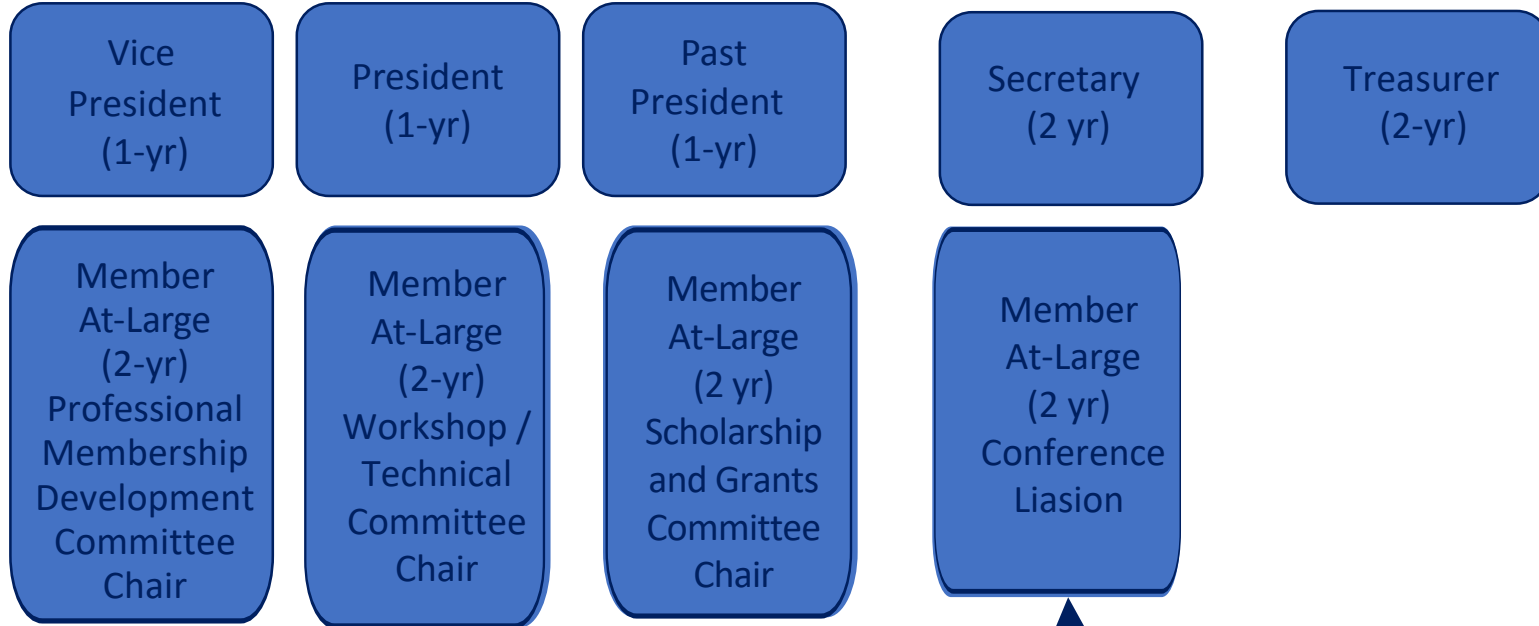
Vice President (1-yr)

President (1-yr)

Past President (1-yr)

Secretary (2 yr)

Treasurer (2-yr)

Member At-Large (2-yr) Professional Membership Development Committee Chair

Member At-Large (2-yr) Workshop / Technical Committee Chair

Member At-Large (2 yr) Scholarship and Grants Committee Chair

Member At-Large (2 yr) Conference Liasion